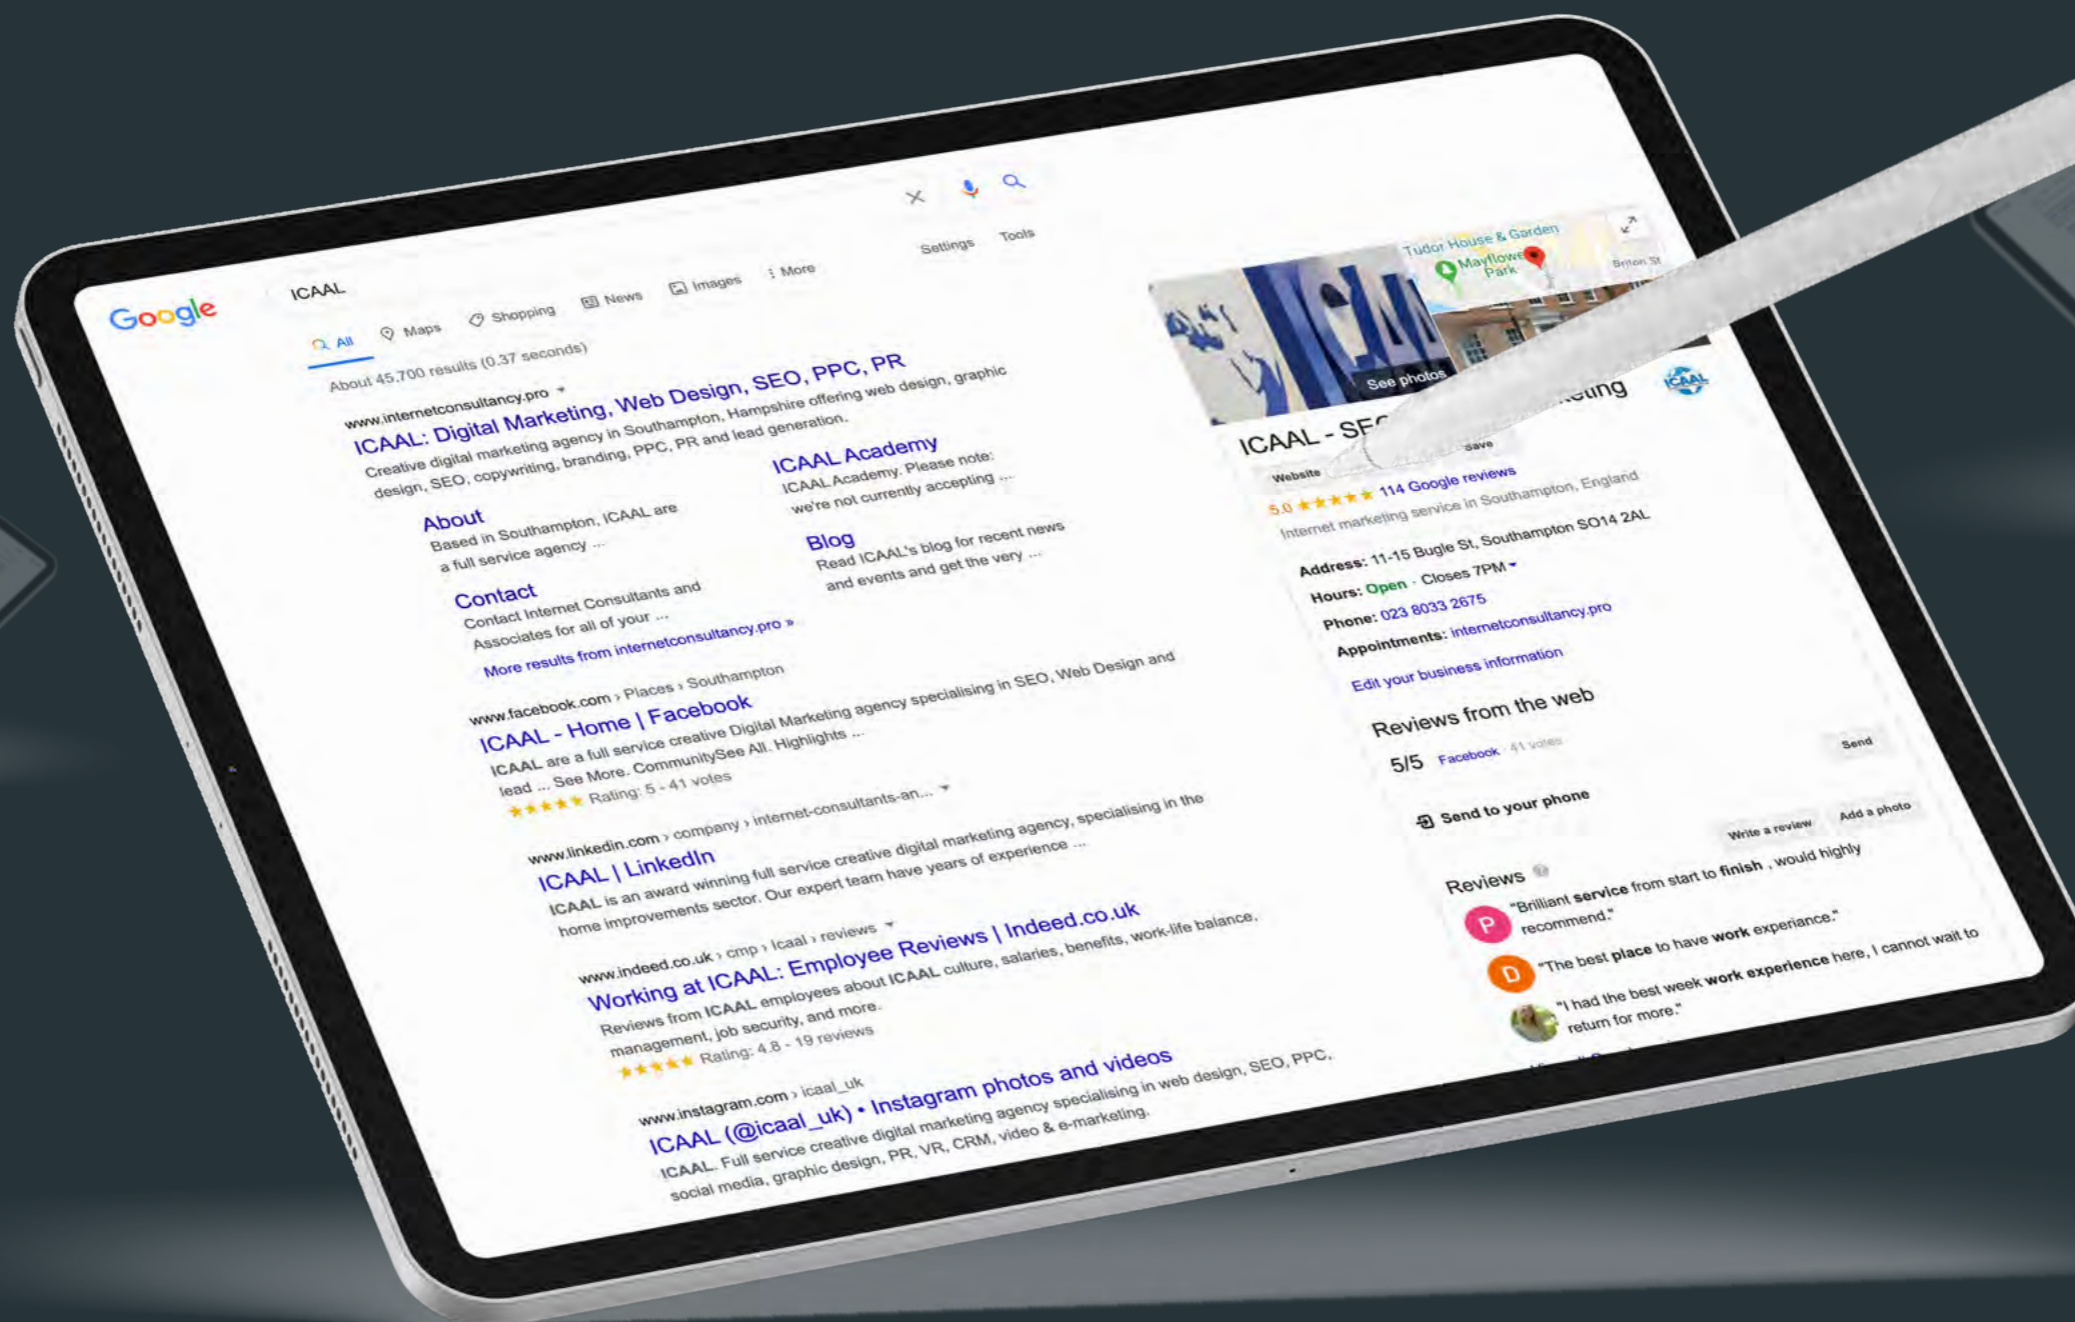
Google

ICAAL

Settings Tools

All Maps Shopping News Images More

About 45,700 results (0.37 seconds)

www.internetconsultancy.pro
ICAAL: Digital Marketing, Web Design, SEO, PPC, PR
Creative digital marketing agency in Southampton, Hampshire offering web design, graphic design, SEO, copywriting, branding, PPC, PR and lead generation.

About
Based in Southampton, ICAAL are a full service agency ...

ICAAL Academy
ICAAL Academy. Please note: we're not currently accepting ...

Contact
Contact Internet Consultants and Associates for all of your ...

Blog
Read ICAAL's blog for recent news and events and get the very ...

More results from internetconsultancy.pro »

www.facebook.com › Places › Southampton
ICAAL - Home | Facebook
ICAAL are a full service creative Digital Marketing agency specialising in SEO, Web Design and lead ... See More. CommunitySee All. Highlights ...
★★★★★ Rating: 5 - 41 votes

www.linkedin.com › company › internet-consultants-an...
ICAAL | LinkedIn
ICAAL is an award winning full service creative digital marketing agency, specialising in the home improvements sector. Our expert team have years of experience ...

www.indeed.co.uk › cmp › Icaal › reviews
Working at ICAAL: Employee Reviews | Indeed.co.uk
Reviews from ICAAL employees about ICAAL culture, salaries, benefits, work-life balance, management, job security, and more.
★★★★★ Rating: 4.8 - 19 reviews

www.instagram.com › icaal_uk
ICAAL (@icaal_uk) • Instagram photos and videos
ICAAL. Full service creative digital marketing agency specialising in web design, SEO, PPC, social media, graphic design, PR, VR, CRM, video & e-marketing.

Tudor House & Garden
Mayflower Park
Briton St

See photos

ICAAL - SE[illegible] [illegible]eting

Website Save

5.0 ★★★★★ 114 Google reviews
Internet marketing service in Southampton, England

Address: 11-15 Bugle St, Southampton SO14 2AL
Hours: Open · Closes 7PM
Phone: 023 8033 2675
Appointments: internetconsultancy.pro

Edit your business information

Reviews from the web
5/5 Facebook · 41 votes

Send

Send to your phone

Write a review Add a photo

Reviews
P "Brilliant service from start to finish , would highly recommend."
D "The best place to have work experiance."
"I had the best week work experience here, I cannot wait to return for more."